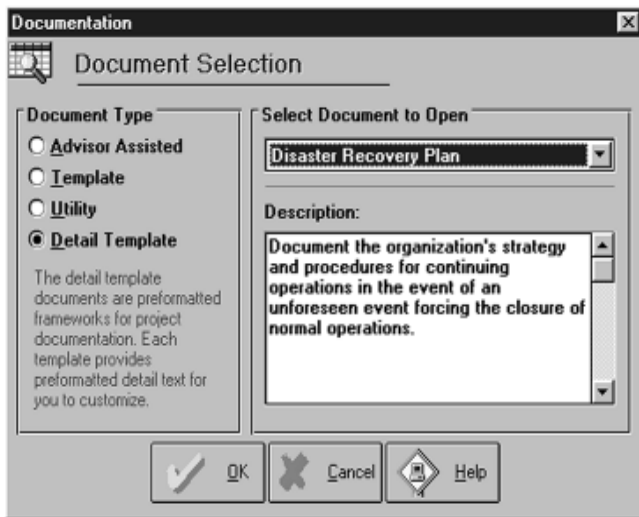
Documentation

Document Selection

Document Type

Advisor Assisted

Template

Utility

Detail Template

The detail template documents are preformatted frameworks for project documentation. Each template provides preformatted detail text for you to customize.

Select Document to Open

Disaster Recovery Plan

Description:

Document the organization's strategy and procedures for continuing operations in the event of an unforeseen event forcing the closure of normal operations.

OK

Cancel

Help